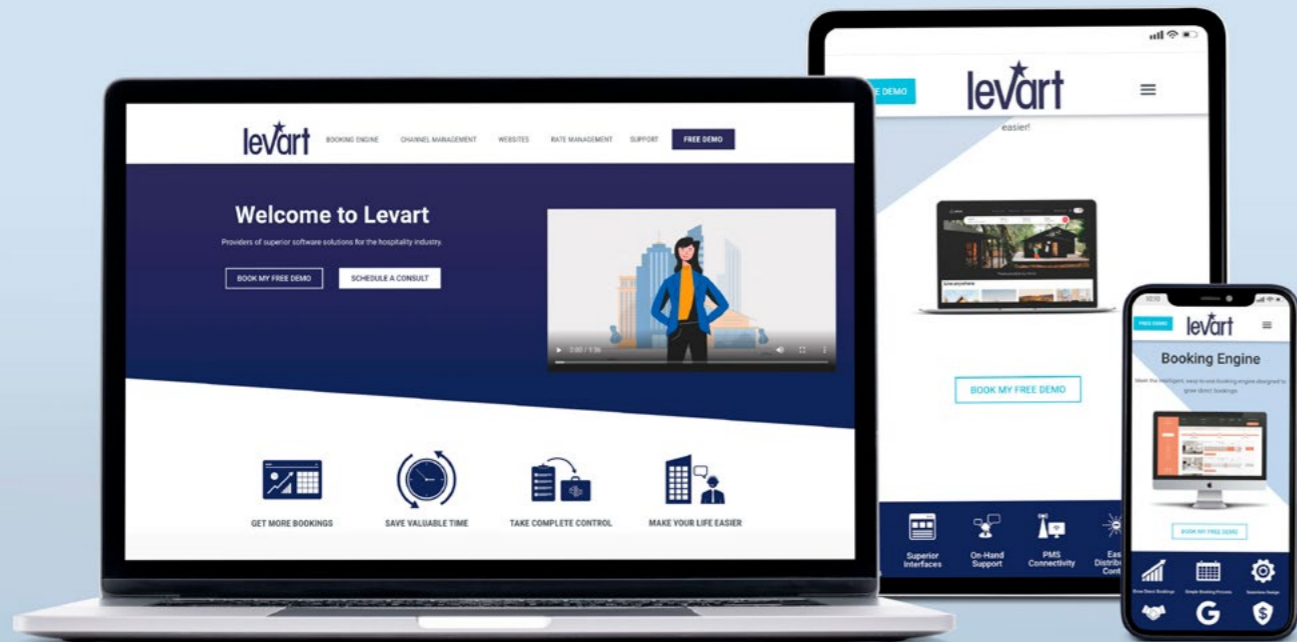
levart

BOOKING ENGINE CHANNEL MANAGEMENT WEBSITES RATE MANAGEMENT SUPPORT FREE DEMO

Welcome to Levart

Providers of superior software solutions for the hospitality industry.

BOOK MY FREE DEMO SCHEDULE A CONSULT

0:00 / 1:36

GET MORE BOOKINGS SAVE VALUABLE TIME TAKE COMPLETE CONTROL MAKE YOUR LIFE EASIER

E DEMO

levart

easier!

BOOK MY FREE DEMO

Superior Interfaces

On-Hand Support

PMS Connectivity

Eas Distrib Cont

FREE DEMO

levart

Booking Engine

Meet the intelligent, easy-to-use booking engine designed to grow direct bookings.

BOOK MY FREE DEMO